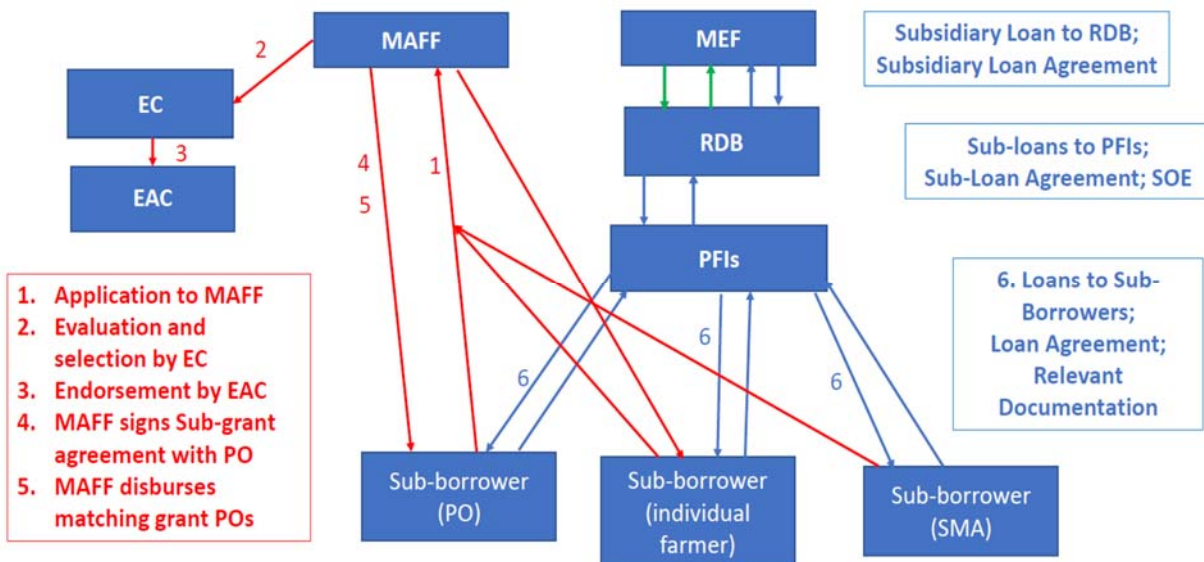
MAFF

MEF

Subsidiary Loan to RDB; Subsidiary Loan Agreement

2

EC

3

EAC

4

5

1

RDB

Sub-loans to PFIs; Sub-Loan Agreement; SOE

PFIs

6. Loans to Sub-Borrowers; Loan Agreement; Relevant Documentation

1. Application to MAFF
2. Evaluation and selection by EC
3. Endorsement by EAC
4. MAFF signs Sub-grant agreement with PO
5. MAFF disburses matching grant POs

6

6

6

Sub-borrower (PO)

Sub-borrower (individual farmer)

Sub-borrower (SMA)